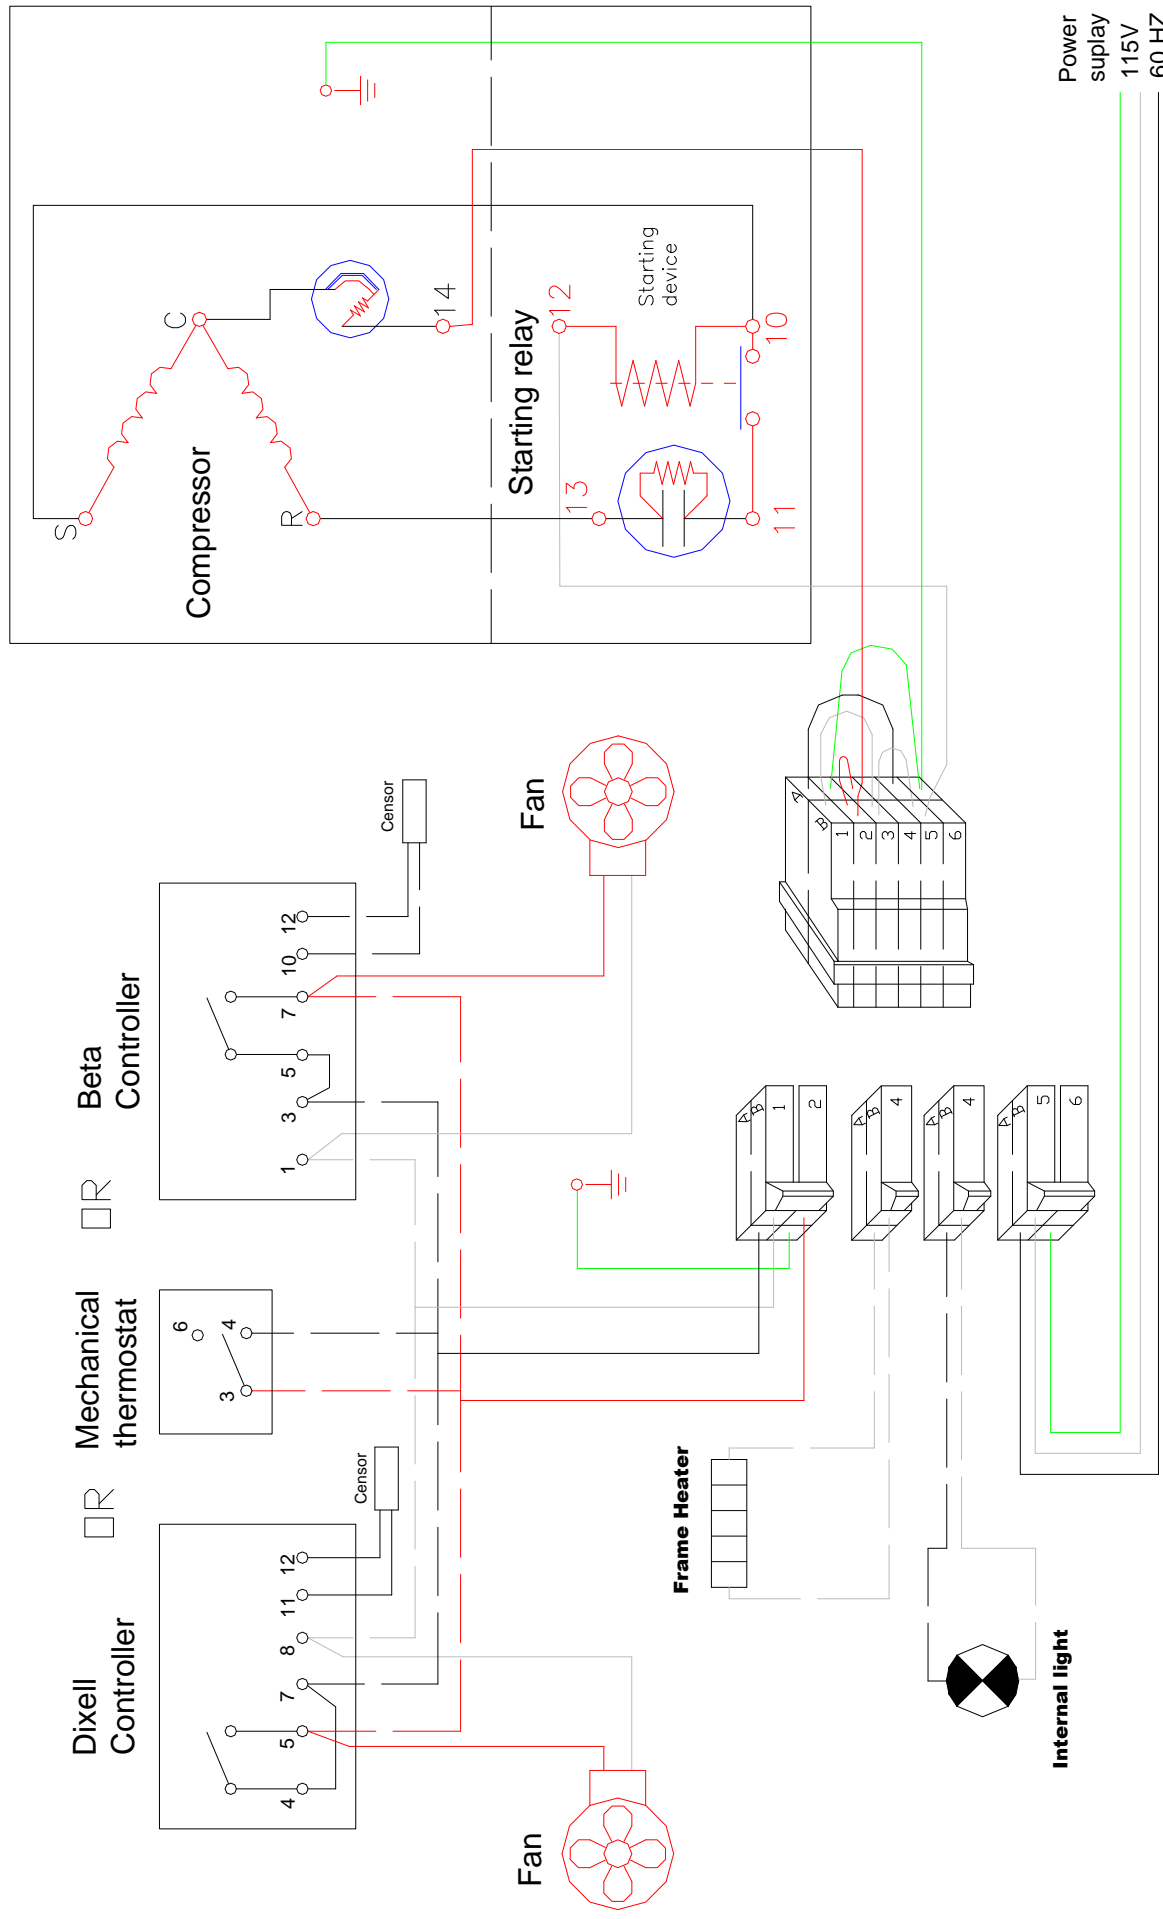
Power suplay 115V 60 HZ

C
14
S
R
Compressor
Starting relay
12
Starting device
10
13
11

Censor
Fan
A
B
1
2
3
4
5
6

Beta Controller
12
10
7
5
3
1

A B 1 2
A B 4
A B 4
A B 5 6

Mechanical thermostat
6
4
3

Censor
Frame Heater

Dixell Controller
12
11
8
7
5
4

Internal light
Fan